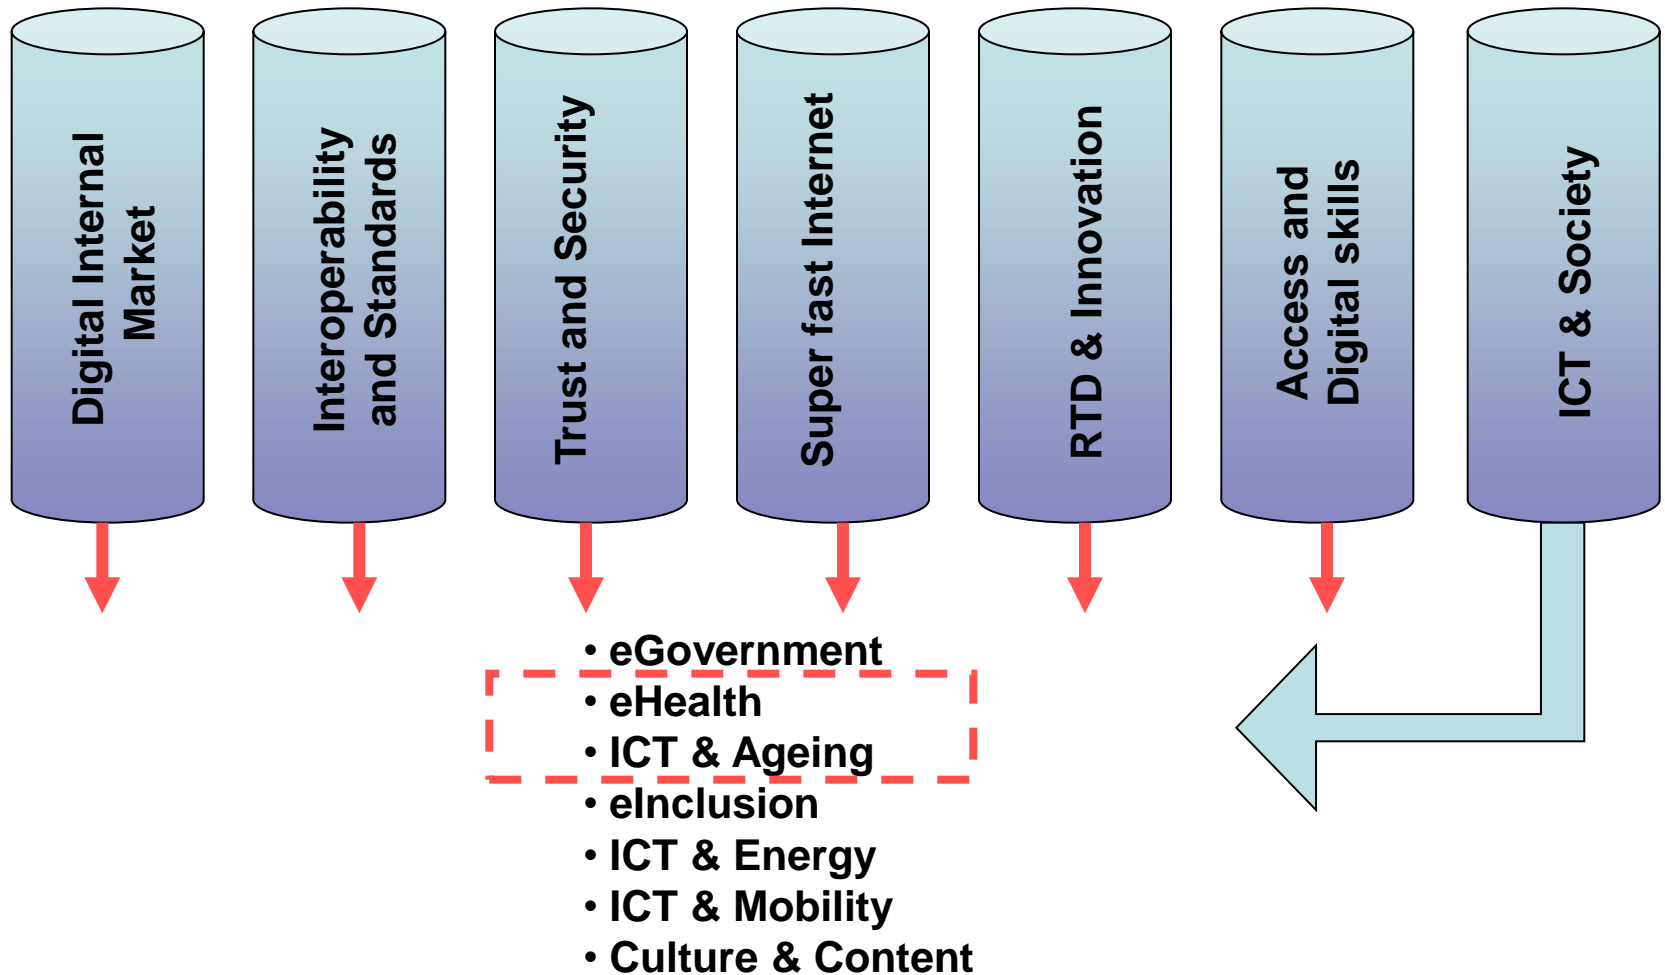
Digital Internal Market

Interoperability and Standards

Trust and Security

Super fast Internet

RTD & Innovation

Access and Digital skills

ICT & Society

• eGovernment
• eHealth
• ICT & Ageing
• eInclusion
• ICT & Energy
• ICT & Mobility
• Culture & Content